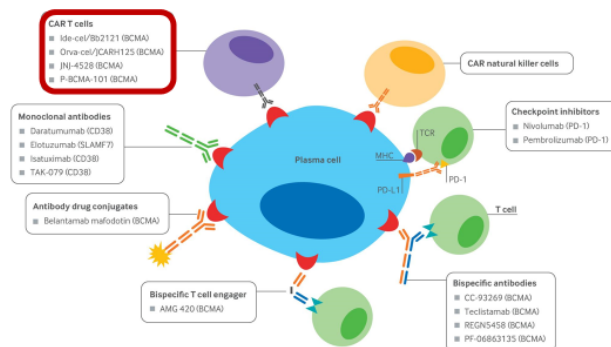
CAR T cells
Ide-cel/Bb2121 (BCMA)
Orva-cel/JCARH125 (BCMA)
JNJ-4528 (BCMA)
P-BCMA-101 (BCMA)

CAR natural killer cells

Monoclonal antibodies
Daratumumab (CD38)
Elotuzumab (SLAMF7)
Isatuximab (CD38)
TAK-079 (CD38)

Checkpoint inhibitors
Nivolumab (PD-1)
Pembrolizumab (PD-1)

TCR
MHC
Plasma cell
PD-L1
PD-1

Antibody drug conjugates
Belantamab mafodotin (BCMA)

T cell

Bispecific T cell engager
AMG 420 (BCMA)

Bispecific antibodies
CC-93269 (BCMA)
Teclistamab (BCMA)
REGN5458 (BCMA)
PF-06863135 (BCMA)